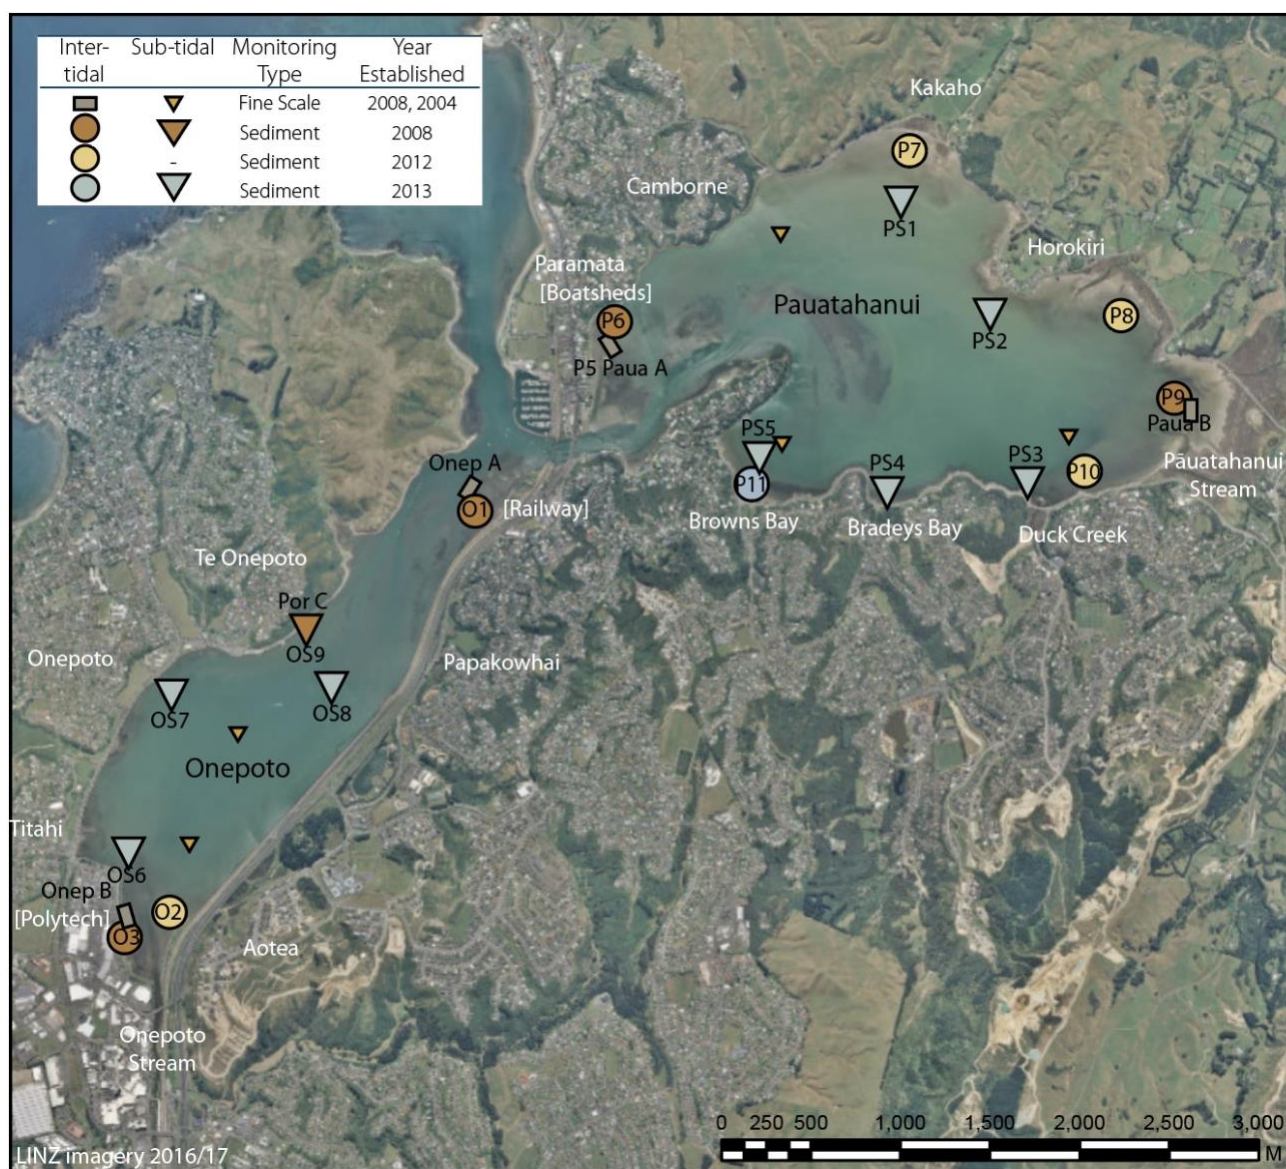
| Inter-tidal | Sub-tidal | Monitoring Type | Year Established |
|---|---|---|---|
| | | Fine Scale | 2008, 2004 |
| | | Sediment | 2008 |
| | - | Sediment | 2012 |
| | | Sediment | 2013 |

Kakaho
P7
Camborne
PS1
Horokiri
Paramata [Boatsheds]
P6
Pauatahanui
PS2
P8
P5 Paua A
P9
Paua B
PS5
Onep A
P11
PS4
PS3
P10
Pāuatahanui Stream
O1 [Railway]
Browns Bay
Bradeys Bay
Duck Creek
Te Onepoto
Por C
OS9
Onepoto
Papakowhai
OS7
OS8
Onepoto
Titahi
OS6
Onep B [Polytech]
O2
O3
Aotea
Onepoto Stream
0 250 500 1,000 1,500 2,000 2,500 3,000
M
LINZ imagery 2016/17